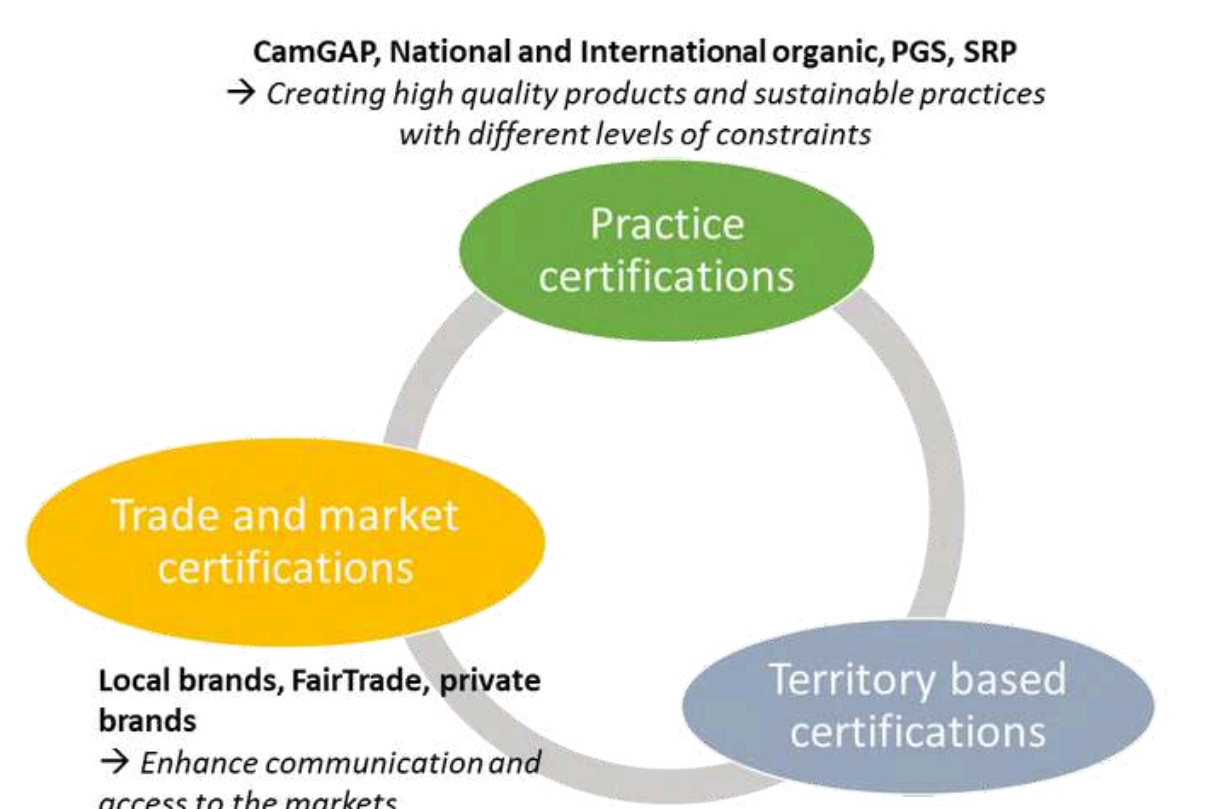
**CamGAP, National and International organic, PGS, SRP**
→ *Creating high quality products and sustainable practices with different levels of constraints*

Practice certifications

Trade and market certifications

**Local brands, FairTrade, private brands**
→ *Enhance communication and access to the markets*

Territory based certifications